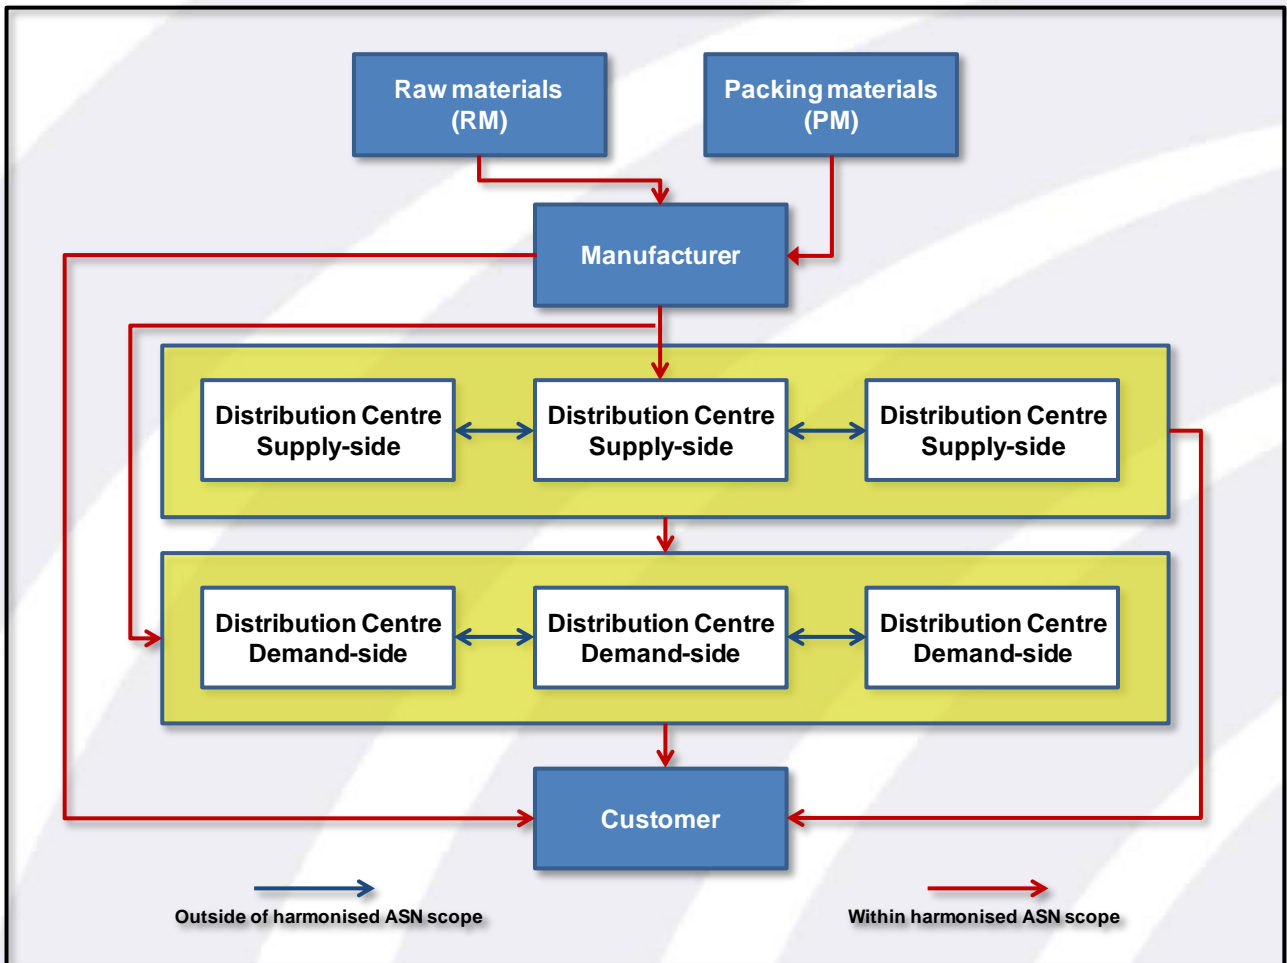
Raw materials (RM)

Packing materials (PM)

Manufacturer

Distribution Centre Supply-side

Distribution Centre Supply-side

Distribution Centre Supply-side

Distribution Centre Demand-side

Distribution Centre Demand-side

Distribution Centre Demand-side

Customer

Outside of harmonised ASN scope

Within harmonised ASN scope